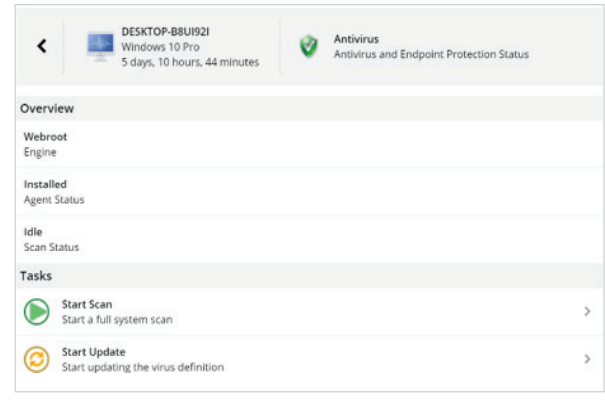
DESKTOP-B8UI92I
Windows 10 Pro
5 days, 10 hours, 44 minutes

Antivirus
Antivirus and Endpoint Protection Status

Overview

Webroot
Engine

Installed
Agent Status

Idle
Scan Status

Tasks

Start Scan
Start a full system scan

Start Update
Start updating the virus definition